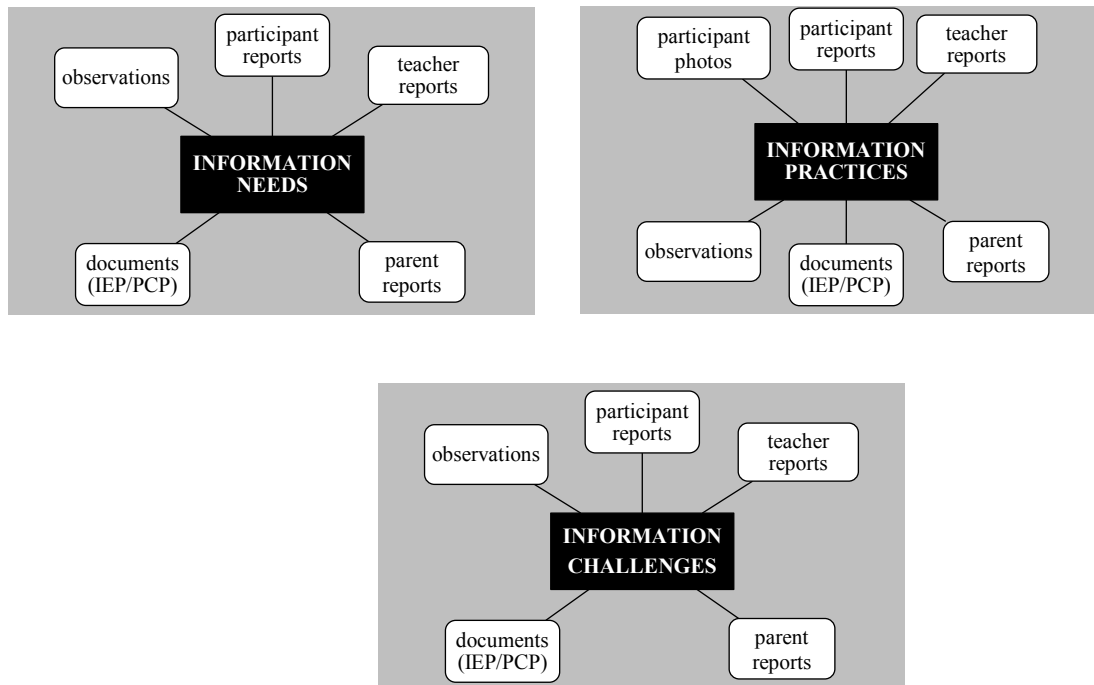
participant reports

observations

teacher reports

INFORMATION NEEDS

documents (IEP/PCP)

parent reports

participant photos

participant reports

teacher reports

INFORMATION PRACTICES

observations

documents (IEP/PCP)

parent reports

participant reports

observations

teacher reports

INFORMATION CHALLENGES

documents (IEP/PCP)

parent reports